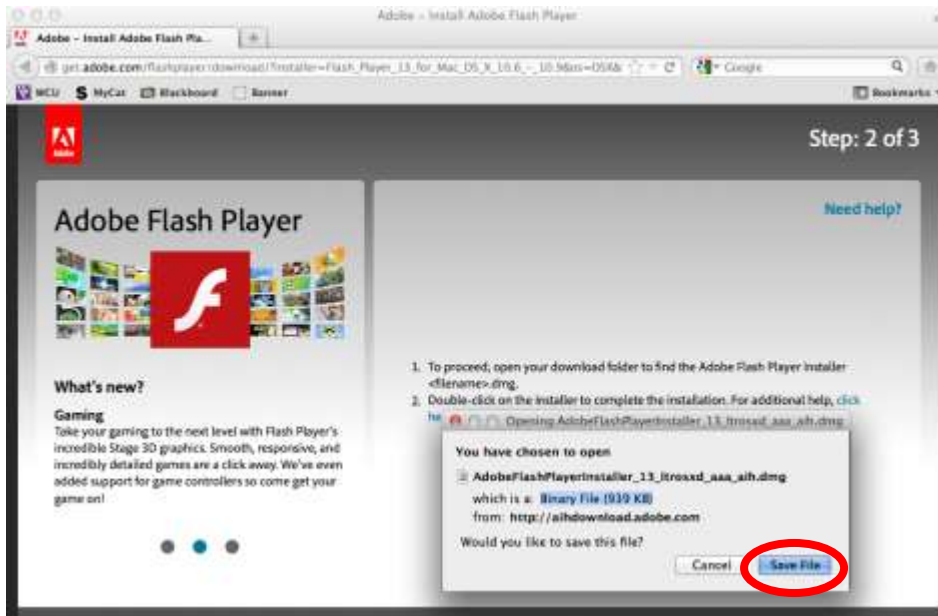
Adobe - Install Adobe Flash Player

Adobe - Install Adobe Flash Pla...

get.adobe.com/flashplayer/download/?installer=Flash_Player_13_for_Mac_OS_X_10.6_-_10.9&os=OSX&

Google

WCU  MyCat  Blackboard  Banner

Bookmarks

Step: 2 of 3

Adobe Flash Player

What's new?

Gaming
Take your gaming to the next level with Flash Player's incredible Stage 3D graphics. Smooth, responsive, and incredibly detailed games are a click away. We've even added support for game controllers so come get your game on!

Need help?

1. To proceed, open your download folder to find the Adobe Flash Player installer <filename>.dmg.
2. Double-click on the installer to complete the installation. For additional help, click he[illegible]

Opening AdobeFlashPlayerInstaller_13_ltrosxd_aaa_aih.dmg

You have chosen to open

AdobeFlashPlayerInstaller_13_ltrosxd_aaa_aih.dmg
which is a: Binary File (939 KB)
from: http://aihdownload.adobe.com

Would you like to save this file?

Cancel   Save File